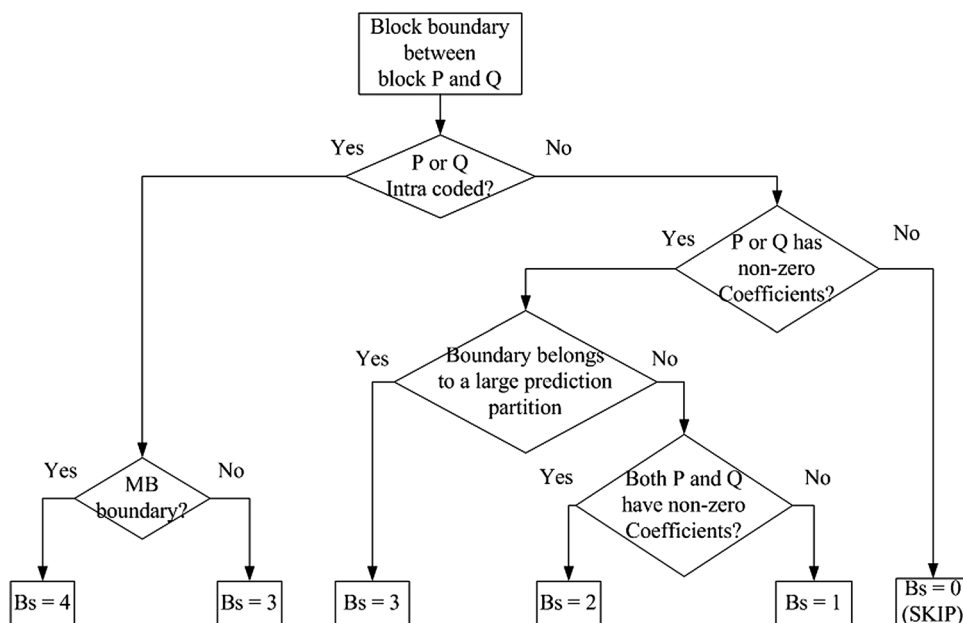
Block boundary between block P and Q

Yes

P or Q Intra coded?

No

Yes

P or Q has non-zero Coefficients?

No

Yes

Boundary belongs to a large prediction partition

No

Yes

MB boundary?

No

Yes

Both P and Q have non-zero Coefficients?

No

Bs = 4

Bs = 3

Bs = 3

Bs = 2

Bs = 1

Bs = 0 (SKIP)